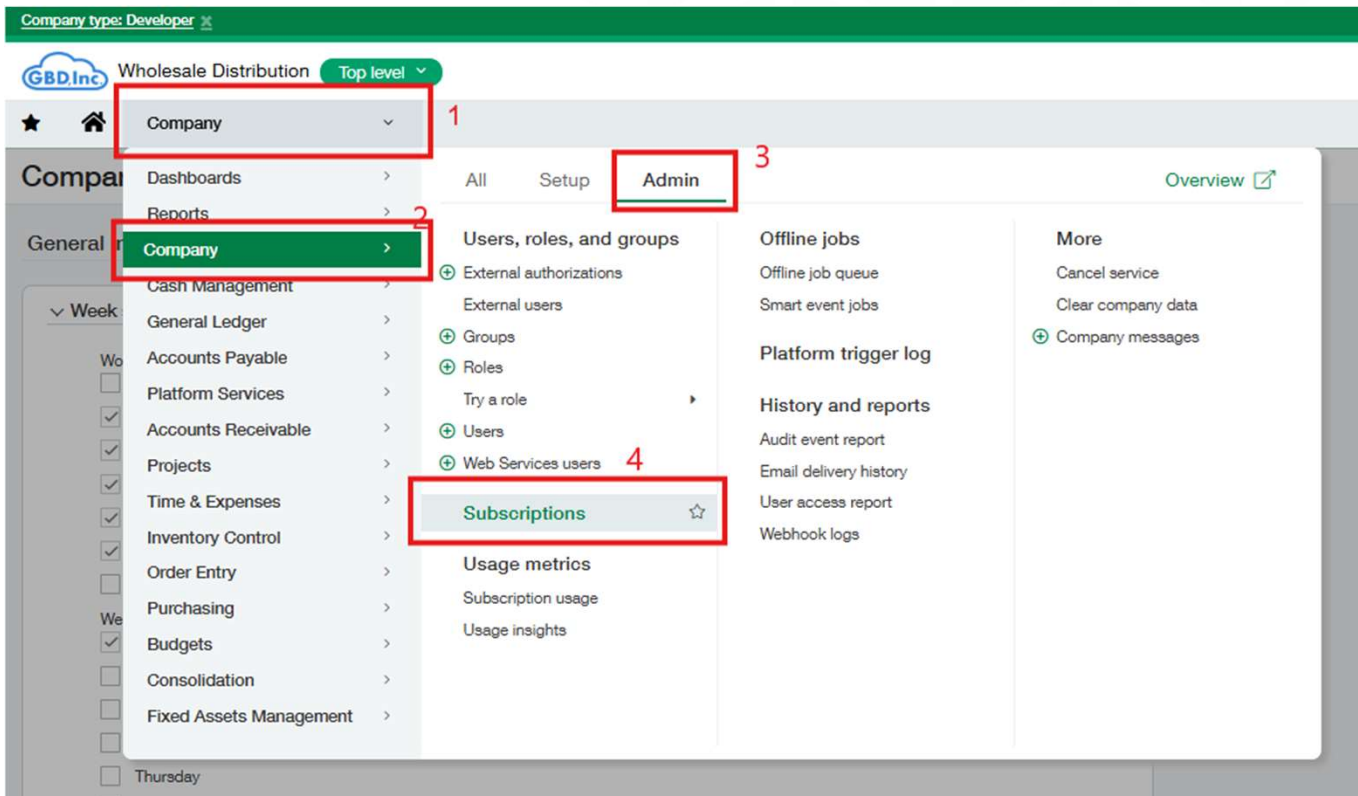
Company type: Developer ×

GBD Inc Wholesale Distribution Top level

Company 1

Compar

General

Week

Wo

We

Thursday

Dashboards
Reports
Company 2
Cash Management
General Ledger
Accounts Payable
Platform Services
Accounts Receivable
Projects
Time & Expenses
Inventory Control
Order Entry
Purchasing
Budgets
Consolidation
Fixed Assets Management

All Setup Admin 3 Overview

Users, roles, and groups
External authorizations
External users
Groups
Roles
Try a role
Users
Web Services users 4
Subscriptions
Usage metrics
Subscription usage
Usage insights

Offline jobs
Offline job queue
Smart event jobs
Platform trigger log
History and reports
Audit event report
Email delivery history
User access report
Webhook logs

More
Cancel service
Clear company data
Company messages